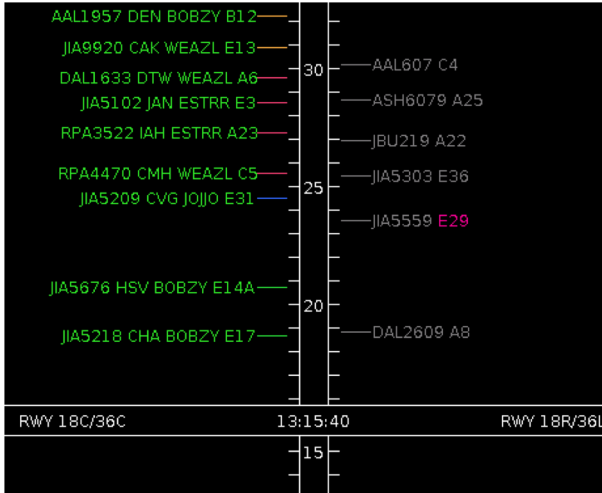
AAL1957 DEN BOBZY B12
JIA9920 CAK WEAZL E13
DAL1633 DTW WEAZL A6
JIA5102 JAN ESTRR E3
RPA3522 IAH ESTRR A23
RPA4470 CMH WEAZL C5
JIA5209 CVG JOJJO E31
JIA5676 HSV BOBZY E14A
JIA5218 CHA BOBZY E17

30
25
20

AAL607 C4
ASH6079 A25
JBU219 A22
JIA5303 E36
JIA5559 E29
DAL2609 A8

RWY 18C/36C
13:15:40
RWY 18R/36L

15